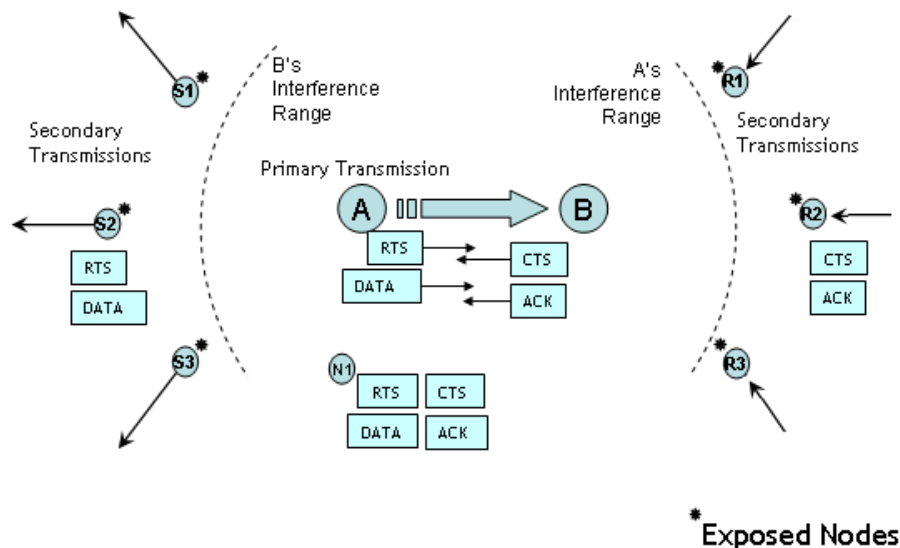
S1*

B's Interference Range

A's Interference Range

*R1

Secondary Transmissions

Primary Transmission

Secondary Transmissions

A

B

S2*

*R2

RTS

CTS

RTS

DATA

DATA

ACK

CTS

ACK

S3*

*R3

N1

RTS

CTS

DATA

ACK

*Exposed Nodes